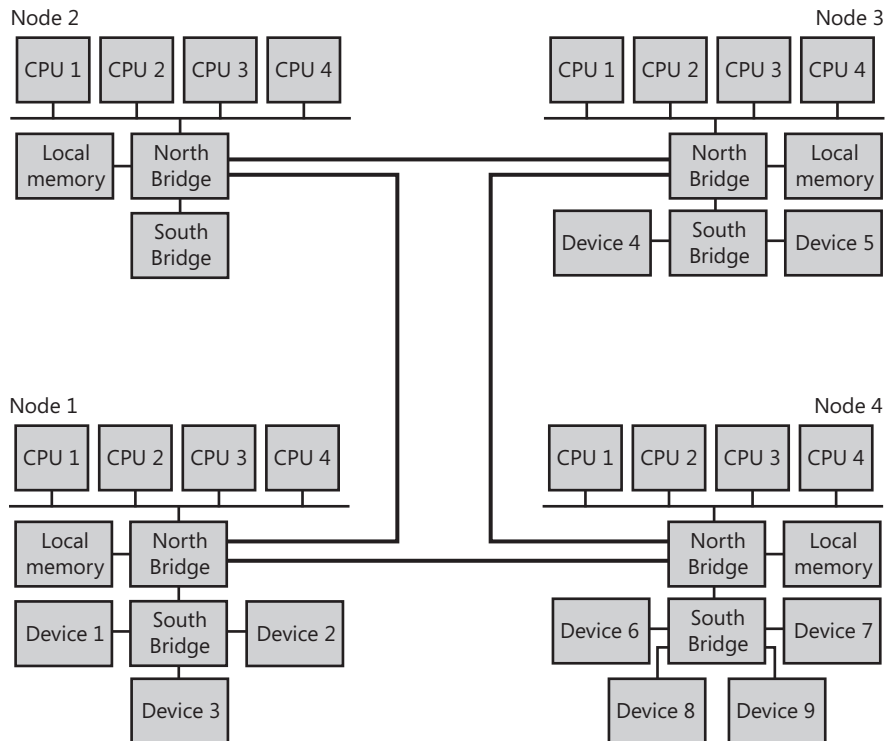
Node 2

CPU 1
CPU 2
CPU 3
CPU 4

Local memory
North Bridge
South Bridge

Node 3

CPU 1
CPU 2
CPU 3
CPU 4

North Bridge
Local memory
Device 4
South Bridge
Device 5

Node 1

CPU 1
CPU 2
CPU 3
CPU 4

Local memory
North Bridge
Device 1
South Bridge
Device 2
Device 3

Node 4

CPU 1
CPU 2
CPU 3
CPU 4

North Bridge
Local memory
Device 6
South Bridge
Device 7
Device 8
Device 9